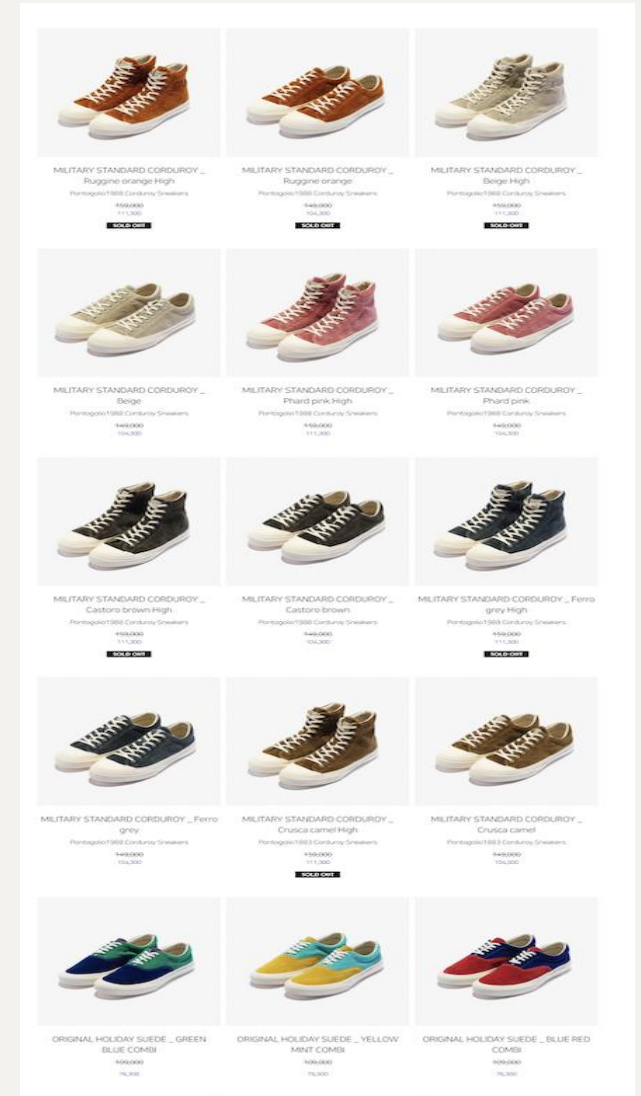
MILITARY STANDARD CORDUROY _ Ruggine orange High
Pontogolo1988 Corduroy Sneakers
~~159,000~~
111,300
SOLD OUT

MILITARY STANDARD CORDUROY _ Ruggine orange
Pontogolo1988 Corduroy Sneakers
~~149,000~~
104,300
SOLD OUT

MILITARY STANDARD CORDUROY _ Beige High
Pontogolo1988 Corduroy Sneakers
~~159,000~~
111,300
SOLD OUT

MILITARY STANDARD CORDUROY _ Beige
Pontogolo1988 Corduroy Sneakers
~~149,000~~
104,300

MILITARY STANDARD CORDUROY _ Phard pink High
Pontogolo1988 Corduroy Sneakers
~~159,000~~
111,300

MILITARY STANDARD CORDUROY _ Phard pink
Pontogolo1988 Corduroy Sneakers
~~149,000~~
104,300

MILITARY STANDARD CORDUROY _ Castoro brown High
Pontogolo1988 Corduroy Sneakers
~~159,000~~
111,300
SOLD OUT

MILITARY STANDARD CORDUROY _ Castoro brown
Pontogolo1988 Corduroy Sneakers
~~149,000~~
104,300

MILITARY STANDARD CORDUROY _ Ferro grey High
Pontogolo1988 Corduroy Sneakers
~~159,000~~
111,300
SOLD OUT

MILITARY STANDARD CORDUROY _ Ferro grey
Pontogolo1988 Corduroy Sneakers
~~149,000~~
104,300

MILITARY STANDARD CORDUROY _ Crusca camel High
Pontogolo1883 Corduroy Sneakers
~~159,000~~
111,300
SOLD OUT

MILITARY STANDARD CORDUROY _ Crusca camel
Pontogolo1883 Corduroy Sneakers
~~149,000~~
104,300

ORIGINAL HOLIDAY SUEDE _ GREEN BLUE COMBI
~~109,000~~
76,300

ORIGINAL HOLIDAY SUEDE _ YELLOW MINT COMBI
~~109,000~~
76,300

ORIGINAL HOLIDAY SUEDE _ BLUE RED COMBI
~~109,000~~
76,300